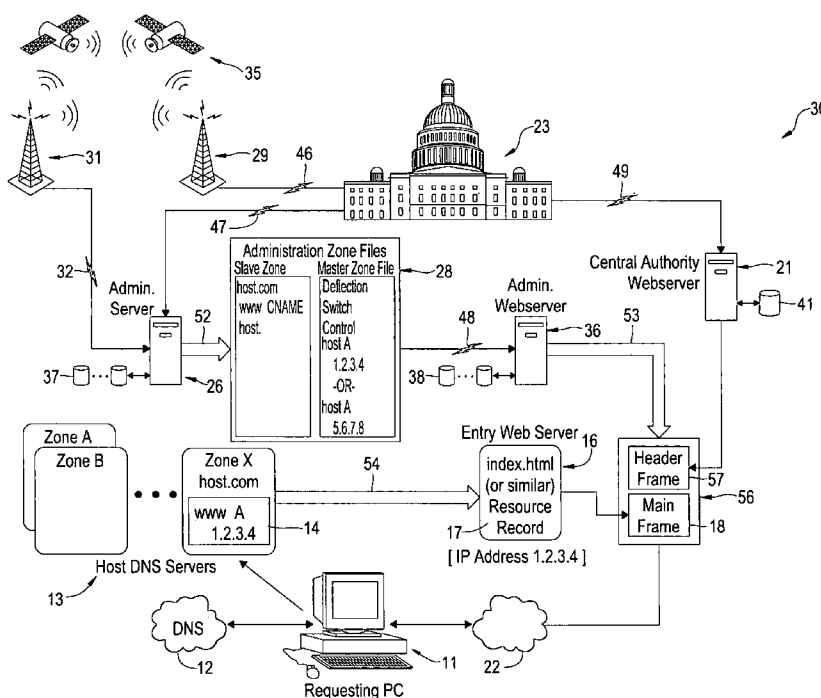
35
30
31
29
46
23
49
47
Administration Zone Files
Slave Zone
Master Zone File
28
Central Authority Webserver
21
32
Admin. Server
52
host.com
www CNAME
host.
Deflection
Switch
Control
host A
1.2.3.4
-OR-
host A
5.6.7.8
Admin. Webserver
48
36
53
41
37
26
38
Zone A
Zone B
Zone X
host.com
www A
1.2.3.4
14
54
Entry Web Server
16
index.html
(or similar)
Resource
Record
17
[ IP Address 1.2.3.4 ]
Header Frame
57
56
Main Frame
18
Host DNS Servers
13
DNS
12
11
22
Requesting PC